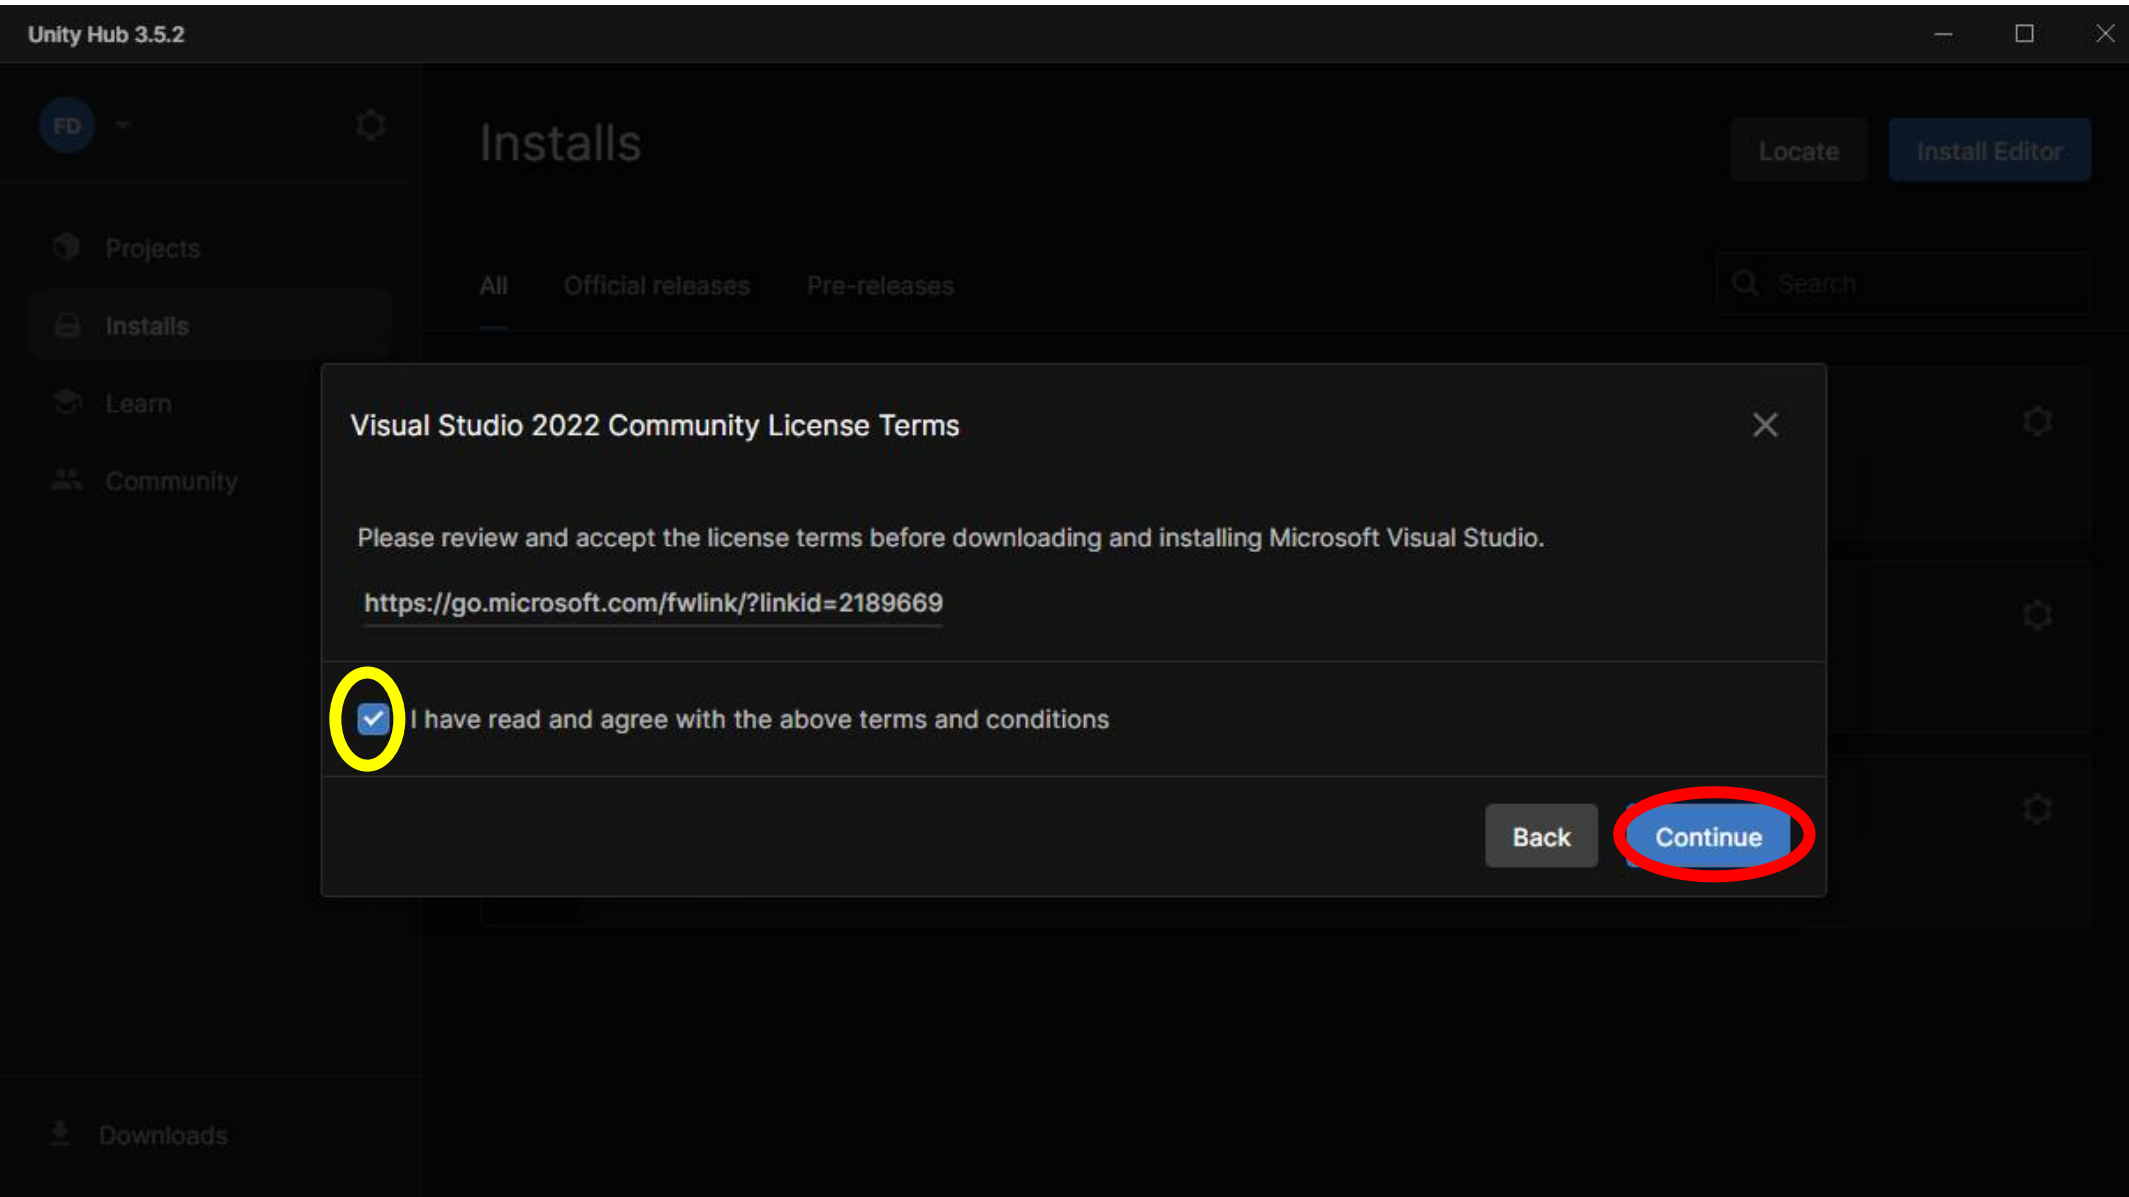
Unity Hub 3.5.2

FD

Installs

Locate

Install Editor

Projects

Installs

Learn

Community

All

Official releases

Pre-releases

Search

Visual Studio 2022 Community License Terms

Please review and accept the license terms before downloading and installing Microsoft Visual Studio.

https://go.microsoft.com/fwlink/?linkid=2189669

I have read and agree with the above terms and conditions

Back

Continue

Downloads